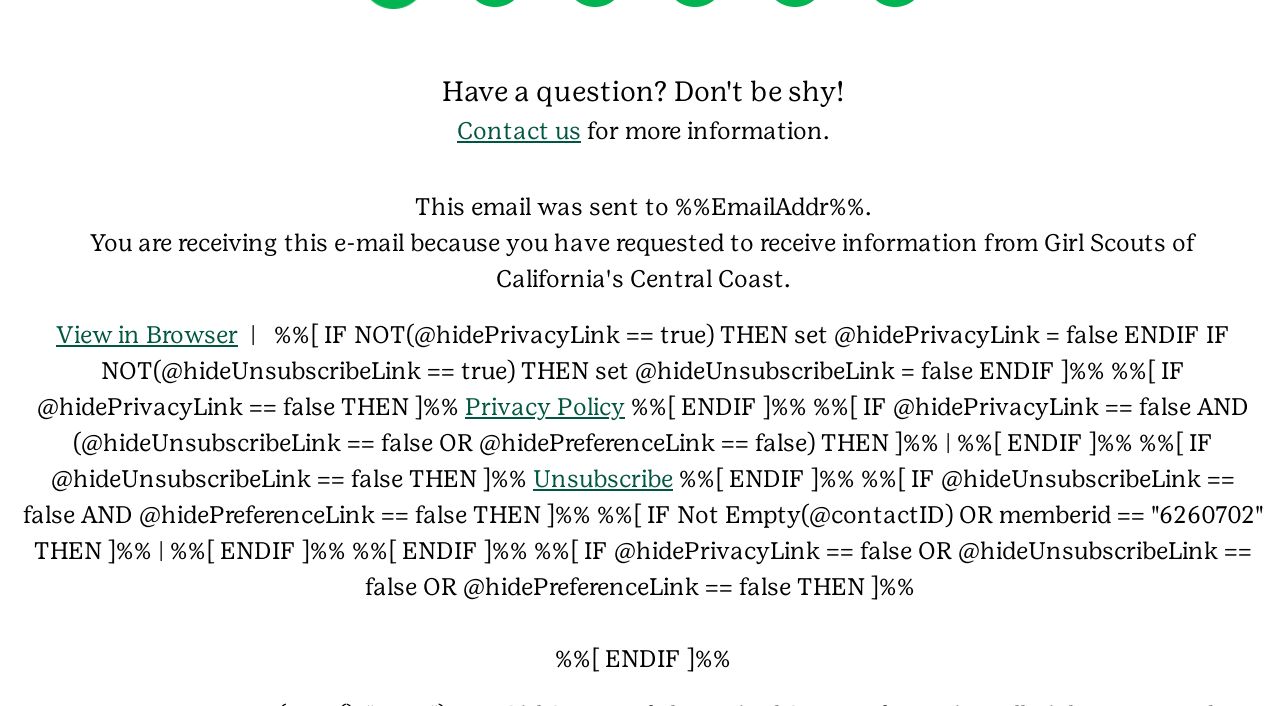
Have a question? Don't be shy!
Contact us for more information.

This email was sent to %%EmailAddr%%.
You are receiving this e-mail because you have requested to receive information from Girl Scouts of California's Central Coast.

View in Browser | %%[ IF NOT(@hidePrivacyLink == true) THEN set @hidePrivacyLink = false ENDIF IF NOT(@hideUnsubscribeLink == true) THEN set @hideUnsubscribeLink = false ENDIF ]%% %%[ IF @hidePrivacyLink == false THEN ]%% Privacy Policy %%[ ENDIF ]%% %%[ IF @hidePrivacyLink == false AND (@hideUnsubscribeLink == false OR @hidePreferenceLink == false) THEN ]%% | %%[ ENDIF ]%% %%[ IF @hideUnsubscribeLink == false THEN ]%% Unsubscribe %%[ ENDIF ]%% %%[ IF @hideUnsubscribeLink == false AND @hidePreferenceLink == false THEN ]%% %%[ IF Not Empty(@contactID) OR memberid == "6260702" THEN ]%% | %%[ ENDIF ]%% %%[ ENDIF ]%% %%[ IF @hidePrivacyLink == false OR @hideUnsubscribeLink == false OR @hidePreferenceLink == false THEN ]%%

%%[ ENDIF ]%%

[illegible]